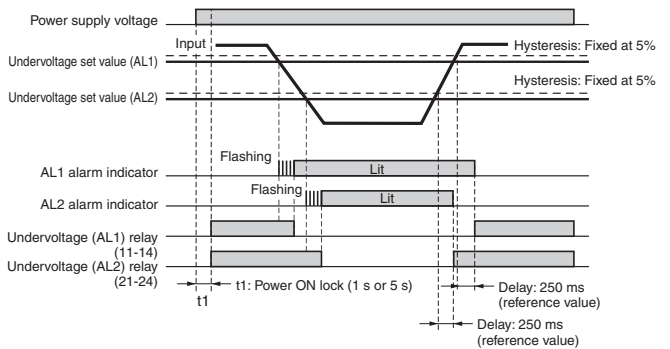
Power supply voltage

Input

Hysteresis: Fixed at 5%

Undervoltage set value (AL1)

Hysteresis: Fixed at 5%

Undervoltage set value (AL2)

Flashing

Lit

AL1 alarm indicator

Flashing

Lit

AL2 alarm indicator

Undervoltage (AL1) relay (11-14)

Undervoltage (AL2) relay (21-24)

t1

t1: Power ON lock (1 s or 5 s)

Delay: 250 ms (reference value)

Delay: 250 ms (reference value)